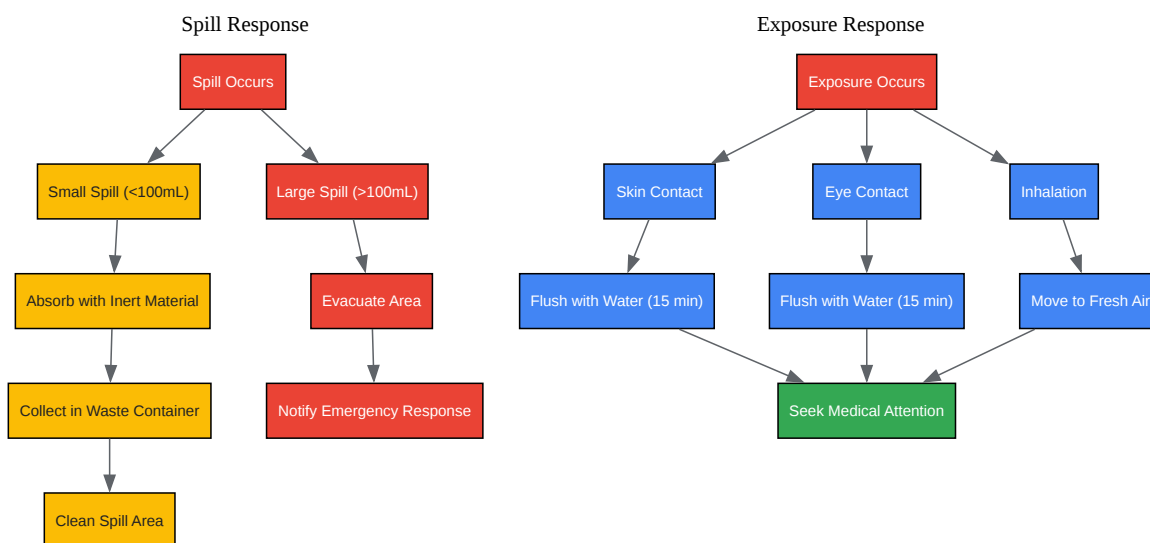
Spill Response

Spill Occurs

Small Spill (<100mL)

Large Spill (>100mL)

Absorb with Inert Material

Evacuate Area

Collect in Waste Container

Notify Emergency Response

Clean Spill Area

Exposure Response

Exposure Occurs

Skin Contact

Eye Contact

Inhalation

Flush with Water (15 min)

Flush with Water (15 min)

Move to Fresh Air

Seek Medical Attention